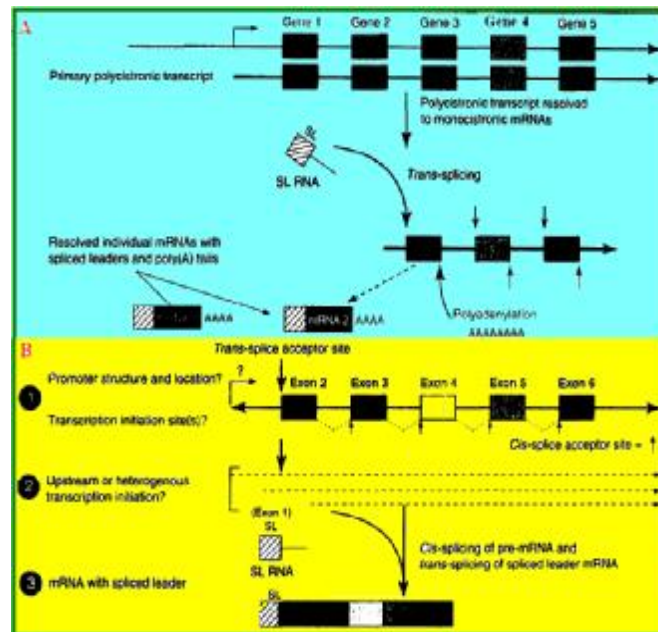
A

Gene 1 Gene 2 Gene 3 Gene 4 Gene 5

Primary polycistronic transcript

Polycistronic transcript resolved to monocistronic mRNAs

SL RNA

Trans-splicing

Resolved individual mRNAs with spliced leaders and poly(A) tails

AAAA

mRNA 2 AAAA

Polyadenylation

AAAAAAAA

B

Trans-splice acceptor site

1 Promoter structure and location? ?

Exon 2 Exon 3 Exon 4 Exon 5 Exon 6

Transcription initiation site(s)?

Cis-splice acceptor site = ↑

2 Upstream or heterogenous transcription initiation?

(Exon 1) SL

SL RNA

Cis-splicing of pre-mRNA and trans-splicing of spliced leader mRNA

3 mRNA with spliced leader

SL